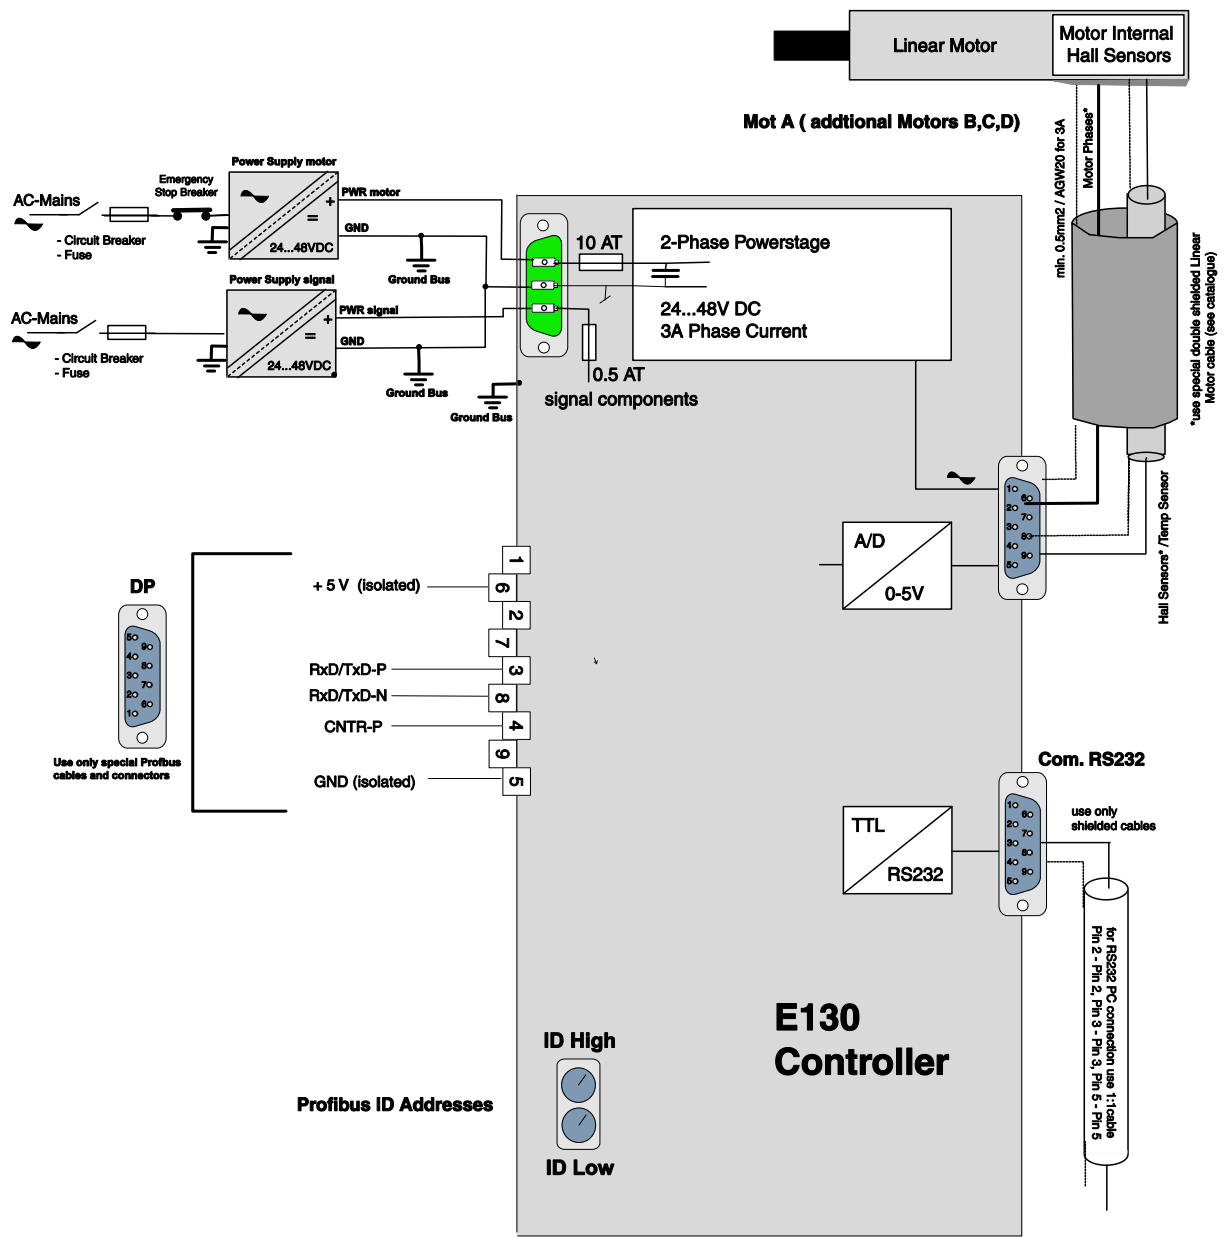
Linear Motor

Motor Internal Hall Sensors

Mot A ( addtional Motors B,C,D)

min. 0.5mm2 / AGW20 for 3A

Motor Phases*

*use special double shielded Linear Motor cable (see catalogue)

Power Supply motor

Emergency Stop Breaker

AC-Mains

- Circuit Breaker
- Fuse

+

=

24...48VDC

PWR motor

GND

Ground Bus

Power Supply signal

AC-Mains

- Circuit Breaker
- Fuse

+

=

24...48VDC

PWR signal

GND

Ground Bus

Ground Bus

10 AT

2-Phase Powerstage

24...48V DC
3A Phase Current

0.5 AT

signal components

1o 6o 2o 7o 3o 8o 4o 9o 5o

Hall Sensors* /Temp Sensor

A/D

0-5V

DP

5o 9o 4o 8o 3o 7o 2o 6o 1o

Use only special Profibus cables and connectors

+ 5 V (isolated)

RxD/TxD-P

RxD/TxD-N

CNTR-P

GND (isolated)

1
6
2
7
3
8
4
9
5

Com. RS232

use only shielded cables

TTL

RS232

1o 6o 2o 7o 3o 8o 4o 9o 5o

for RS232 PC connection use 1:1cable
Pin 2 - Pin 2, Pin 3 - Pin 3, Pin 5 - Pin 5

E130
Controller

ID High

ID Low

Profibus ID Addresses